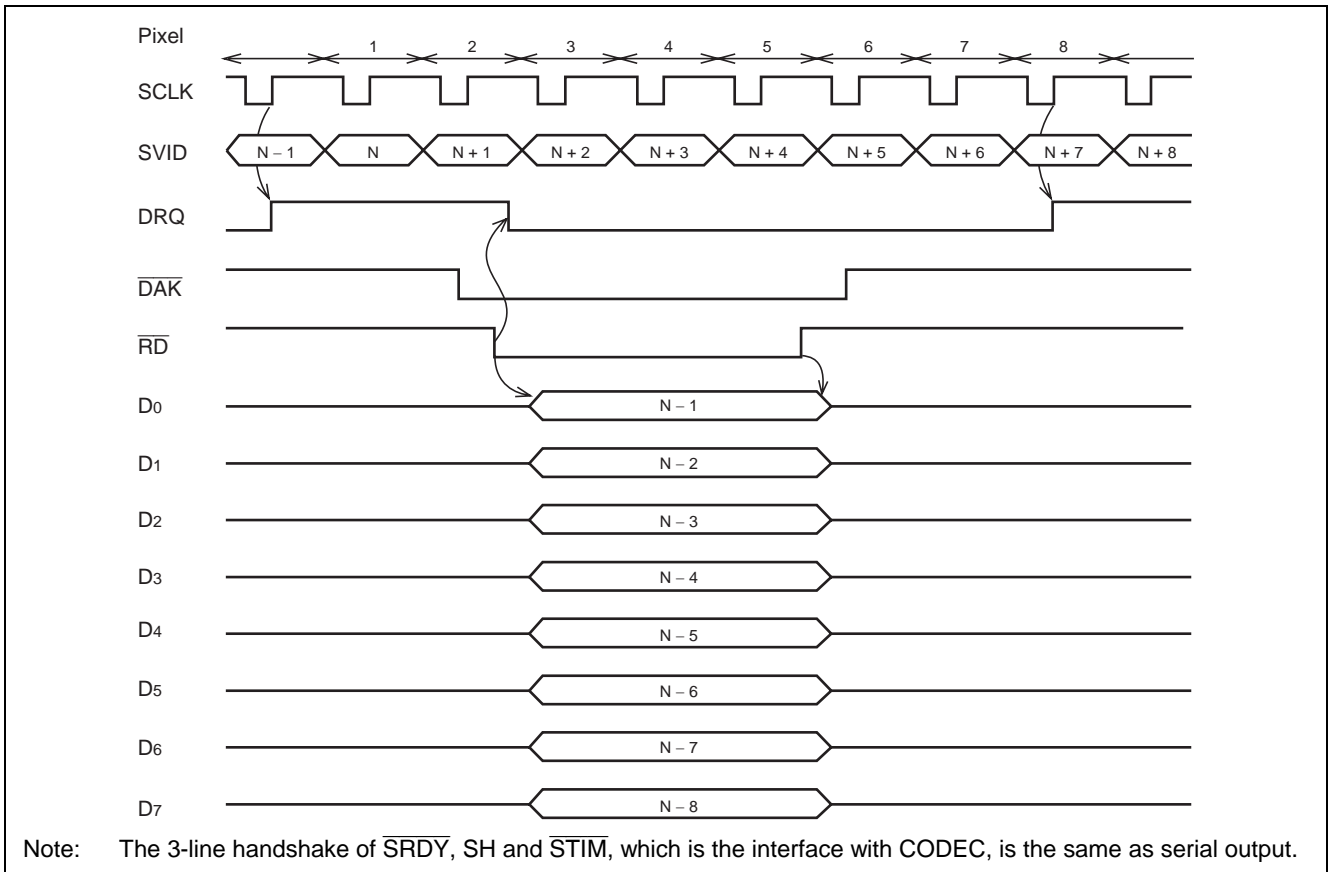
Pixel
1 2 3 4 5 6 7 8
SCLK
SVID
N – 1 N N + 1 N + 2 N + 3 N + 4 N + 5 N + 6 N + 7 N + 8
DRQ
$\overline{DAK}$
$\overline{RD}$
$D_0$ N – 1
$D_1$ N – 2
$D_2$ N – 3
$D_3$ N – 4
$D_4$ N – 5
$D_5$ N – 6
$D_6$ N – 7
$D_7$ N – 8

Note: The 3-line handshake of $\overline{SRDY}$, SH and $\overline{STIM}$, which is the interface with CODEC, is the same as serial output.